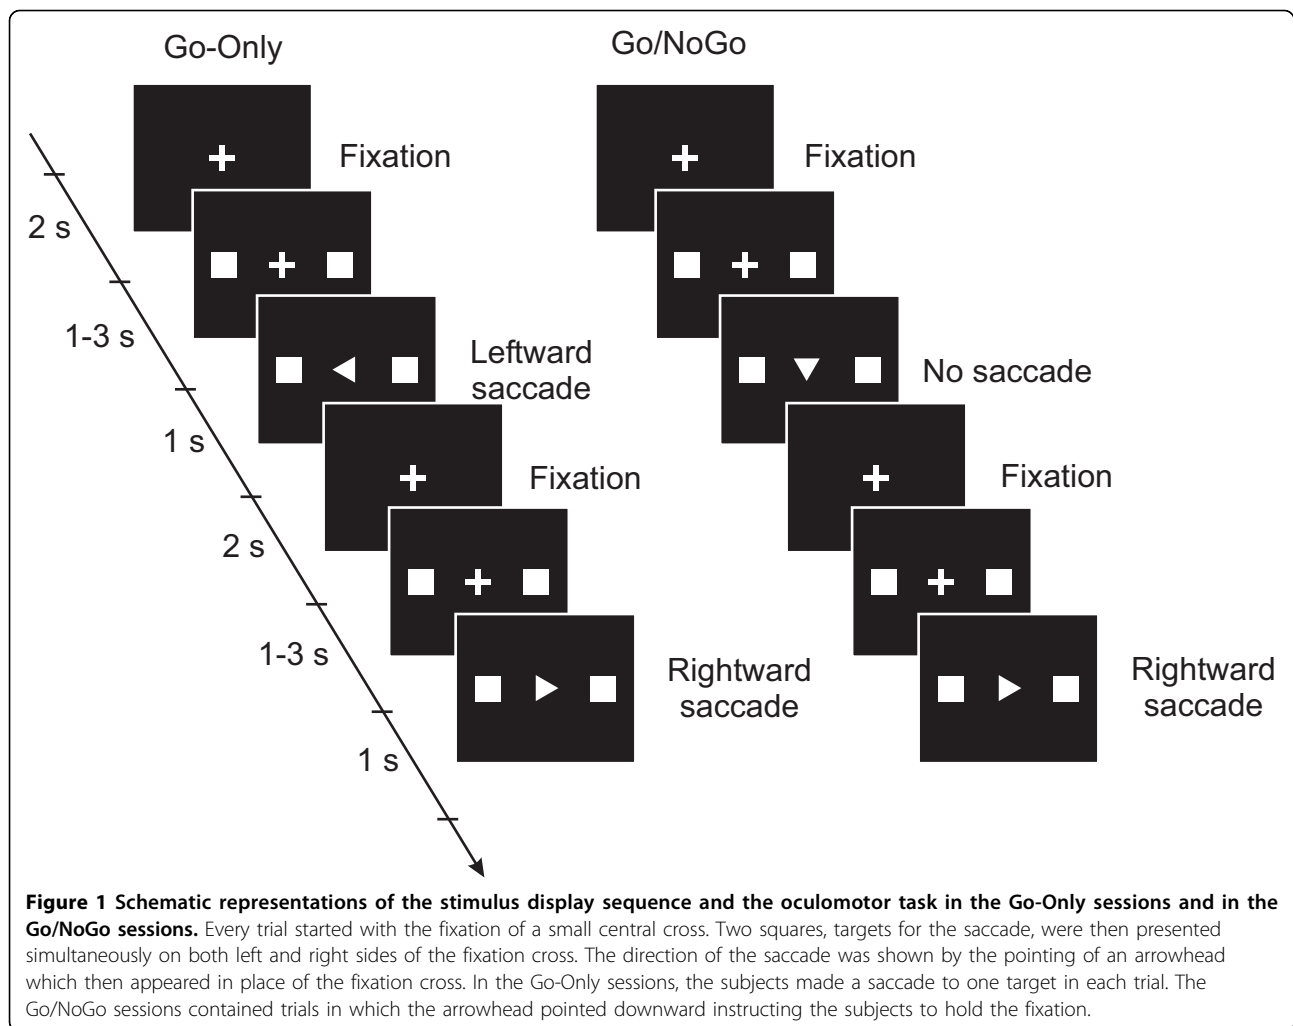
Go-Only

Go/NoGo

2 s

1-3 s

1 s

2 s

1-3 s

1 s

Fixation

Leftward saccade

Fixation

Rightward saccade

Fixation

No saccade

Fixation

Rightward saccade

**Figure 1 Schematic representations of the stimulus display sequence and the oculomotor task in the Go-Only sessions and in the Go/NoGo sessions.** Every trial started with the fixation of a small central cross. Two squares, targets for the saccade, were then presented simultaneously on both left and right sides of the fixation cross. The direction of the saccade was shown by the pointing of an arrowhead which then appeared in place of the fixation cross. In the Go-Only sessions, the subjects made a saccade to one target in each trial. The Go/NoGo sessions contained trials in which the arrowhead pointed downward instructing the subjects to hold the fixation.